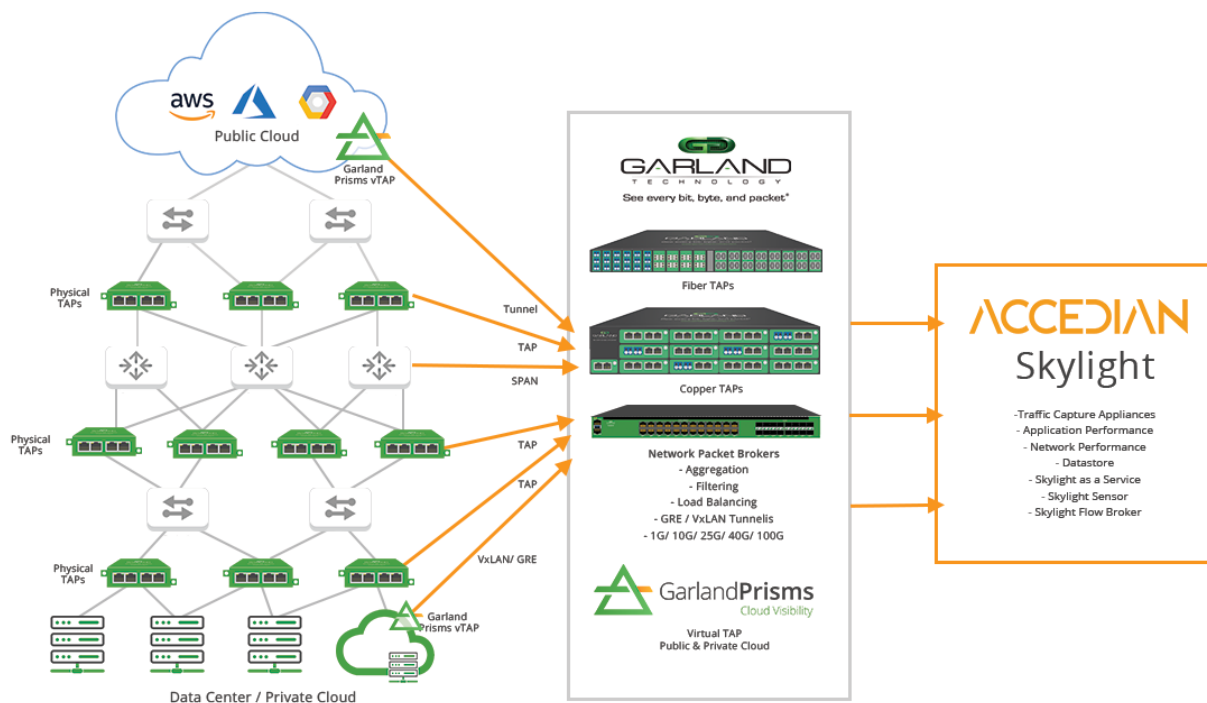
aws

Public Cloud

Garland Prisms vTAP

Physical TAPs

Physical TAPs

Physical TAPs

Tunnel

TAP

SPAN

TAP

TAP

VxLAN/ GRE

Garland Prisms vTAP

Data Center / Private Cloud

GARLAND TECHNOLOGY

See every bit, byte, and packet®

Fiber TAPs

Copper TAPs

Network Packet Brokers
- Aggregation
- Filtering
- Load Balancing
- GRE / VxLAN Tunnelis
- 1G/ 10G/ 25G/ 40G/ 100G

GarlandPrisms
Cloud Visibility

Virtual TAP
Public & Private Cloud

ACCEDIAN
Skylight

-Traffic Capture Appliances
- Application Performance
- Network Performance
- Datastore
- Skylight as a Service
- Skylight Sensor
- Skylight Flow Broker